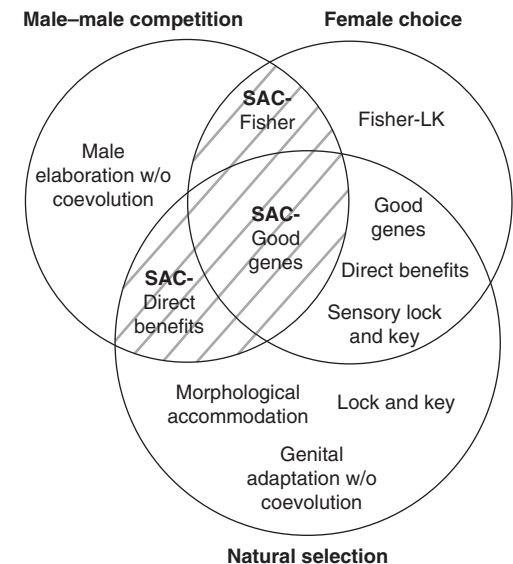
Male–male competition

Female choice

SAC-Fisher

Fisher-LK

Male elaboration w/o coevolution

SAC-Good genes

Good genes

Direct benefits

SAC-Direct benefits

Sensory lock and key

Morphological accommodation

Lock and key

Genital adaptation w/o coevolution

Natural selection